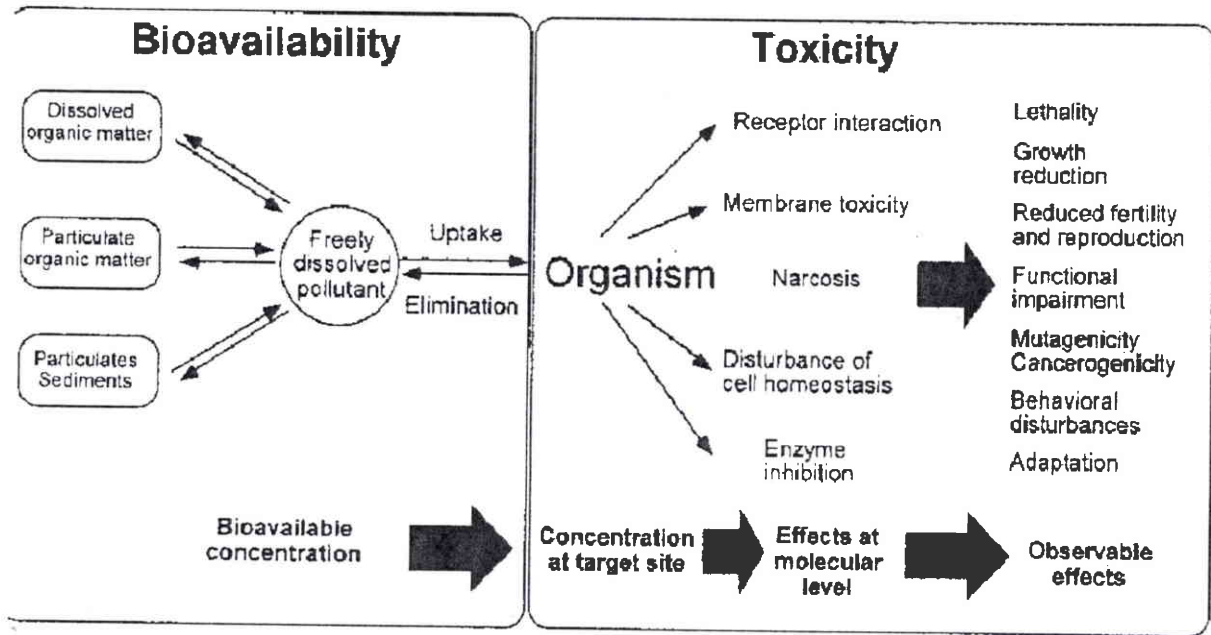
Bioavailability

Dissolved organic matter

Particulate organic matter

Particulates Sediments

Freely dissolved pollutant

Uptake

Elimination

Bioavailable concentration

Toxicity

Organism

Receptor interaction

Membrane toxicity

Narcosis

Disturbance of cell homeostasis

Enzyme inhibition

Lethality

Growth reduction

Reduced fertility and reproduction

Functional impairment

Mutagenicity Cancerogenicity

Behavioral disturbances

Adaptation

Concentration at target site

Effects at molecular level

Observable effects